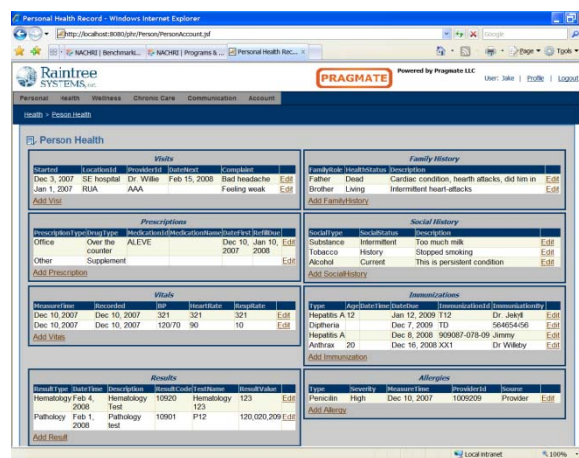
Personal Health Record - Windows Internet Explorer

http://localhost:8080/phr/Person/PersonAccount.jsf

Google

NACHRI | Benchmarki... NACHRI | Programs & ... Personal Health Rec... ×

Page ▾ Tools ▾

Raintree SYSTEMS, Inc.

PRAGMATE

Powered by Pragmate LLC

User: Jake | Profile | Logout

Personal Health Wellness Chronic Care Communication Account

Health > Person Health

Person Health

Visits

| Started | LocationId | ProviderId | DateNext | Complaint | |
|---|---|---|---|---|---|
| Dec 3, 2007 | SE hospital | Dr. Willie | Feb 15, 2008 | Bad headache | Edit |
| Jan 1, 2007 | RUA | AAA | | Feeling weak | Edit |

Add Visi

Family History

| FamilyRole | HealthStatus | Description | |
|---|---|---|---|
| Father | Dead | Cardiac condition, hearth attacks, did tim in | Edit |
| Brother | Living | Intermittent heart-attacks | Edit |

Add FamilyHistory

Prescriptions

| PrescriptionType | DrugType | MedicationId | MedicationName | DateFirst | RefillDue | |
|---|---|---|---|---|---|---|
| Office | Over the counter | ALEVE | | Dec 10, 2007 | Jan 10, 2008 | Edit |
| Other | Supplement | | | | | Edit |

Add Prescription

Social History

| SocialType | SocialStatus | Description | |
|---|---|---|---|
| Substance | Intermittent | Too much milk | Edit |
| Tobacco | History | Stopped smoking | Edit |
| Alcohol | Current | This is persistent condition | Edit |

Add SocialHistory

Vitals

| MeasureTime | Recorded | BP | HeartRate | Respitate | |
|---|---|---|---|---|---|
| Dec 10, 2007 | Dec 10, 2007 | 321 | 321 | 321 | Edit |
| Dec 10, 2007 | Dec 10, 2007 | 120/70 | 90 | 10 | Edit |

Add Vites

Immunizations

| Type | Age | DateTime | DateDue | ImmunizationId | ImmunizationBy | |
|---|---|---|---|---|---|---|
| Hepatitis A | 12 | | Jan 12, 2009 | T12 | Dr. Jekril | Edit |
| Diptheria | | | Dec 7, 2009 | TD | 564654i56 | Edit |
| Hepatitis A | | | Dec 8, 2008 | 909087-078-09 | Jimmy | Edit |
| Anthrax | 20 | | Dec 16, 2008 | XX1 | Dr Willeby | Edit |

Add Immunization

Results

| ResultType | DateTime | Description | ResultCode | TestName | ResultValue | |
|---|---|---|---|---|---|---|
| Hematology | Feb 4, 2008 | Hematology Test | 10920 | Hematology 123 | 123 | Edit |
| Pathology | Feb 1, 2008 | Pathology test | 10901 | P12 | 120,020,209 | Edit |

Add Result

Allergies

| Type | Severity | MeasureTime | ProviderId | Source | |
|---|---|---|---|---|---|
| Penicilin | High | Dec 10, 2007 | 1009209 | Provider | Edit |

Add Allergy

Local intranet

100%